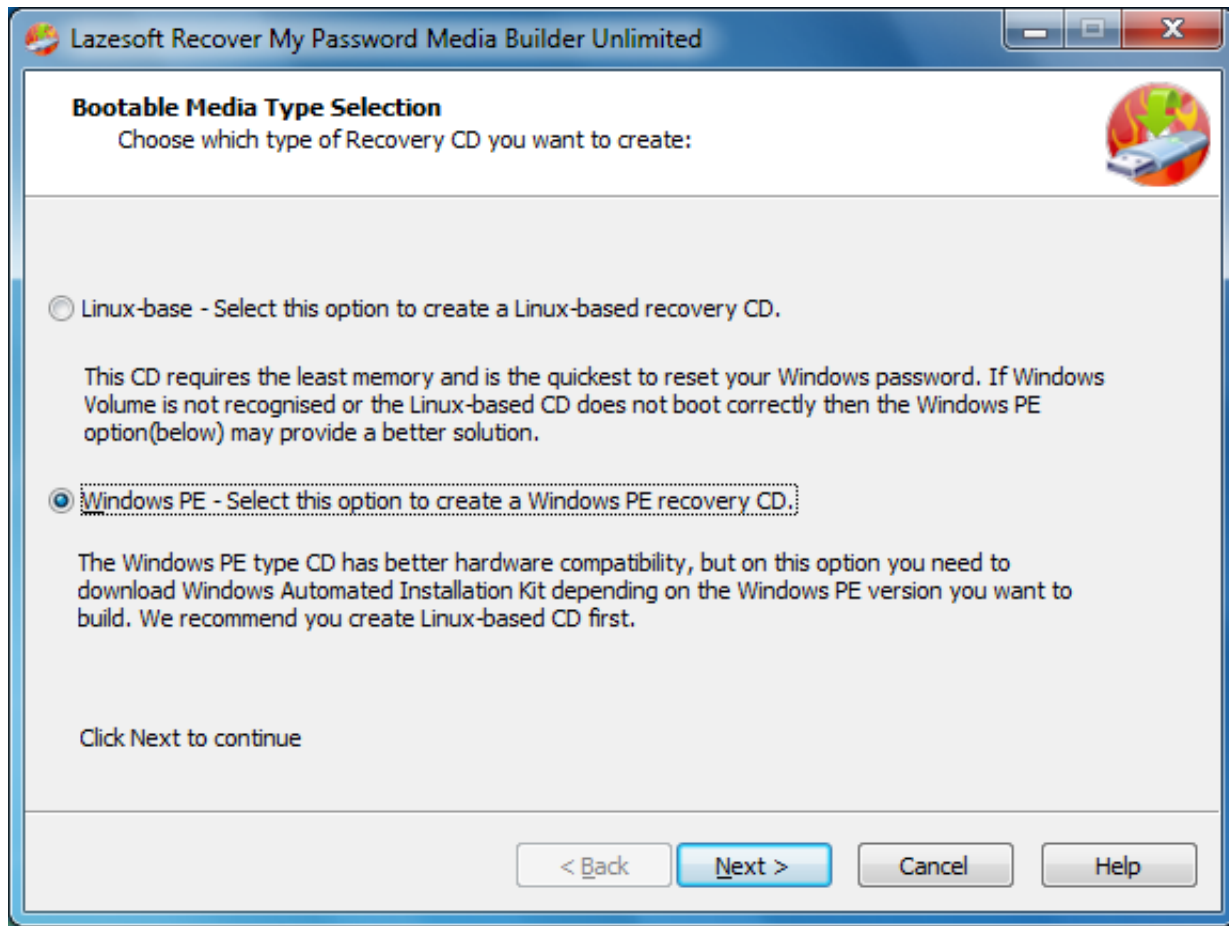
Lazesoft Recover My Password Media Builder Unlimited

Bootable Media Type Selection
Choose which type of Recovery CD you want to create:

Linux-base - Select this option to create a Linux-based recovery CD.

This CD requires the least memory and is the quickest to reset your Windows password. If Windows Volume is not recognised or the Linux-based CD does not boot correctly then the Windows PE option(below) may provide a better solution.

Windows PE - Select this option to create a Windows PE recovery CD.

The Windows PE type CD has better hardware compatibility, but on this option you need to download Windows Automated Installation Kit depending on the Windows PE version you want to build. We recommend you create Linux-based CD first.

Click Next to continue

< Back
Next >
Cancel
Help